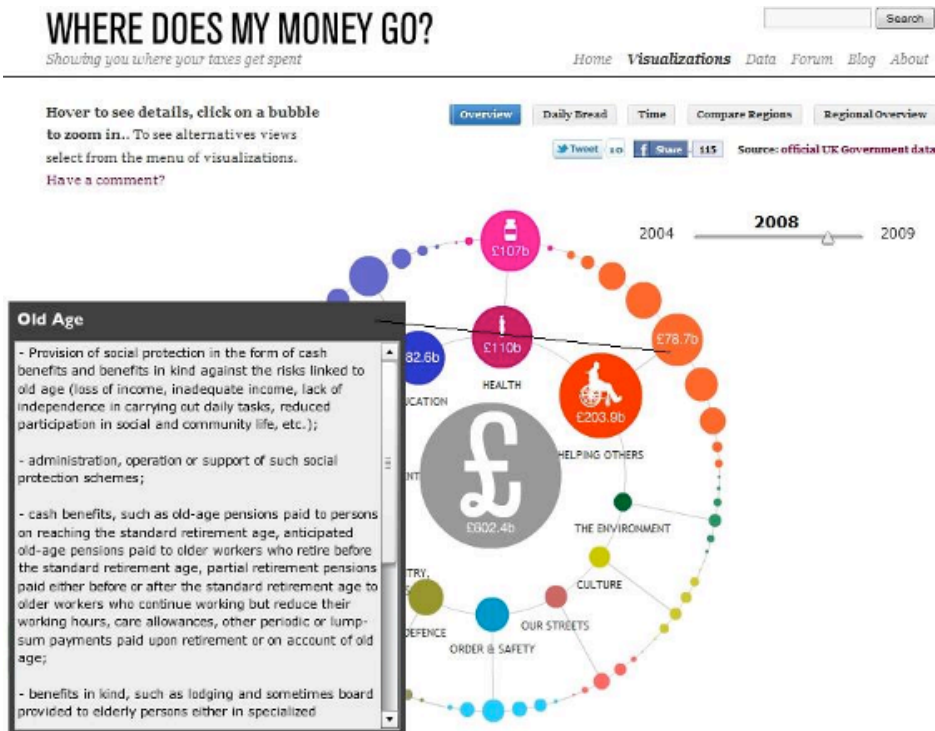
WHERE DOES MY MONEY GO?
Showing you where your taxes get spent

Search

Home Visualizations Data Forum Blog About

Hover to see details, click on a bubble to zoom in.. To see alternatives views select from the menu of visualizations.
Have a comment?

Overview Daily Bread Time Compare Regions Regional Overview

Tweet 10 Share 115 Source: official UK Government data

2004 2008 2009

£107b
£110b
HEALTH
82.6b
UCATION
£78.7b
£203.9b
HELPING OTHERS
£602.4b
THE ENVIRONMENT
CULTURE
OUR STREETS
ORDER & SAFETY
DEFENCE
STRY,
NT

Old Age

- Provision of social protection in the form of cash benefits and benefits in kind against the risks linked to old age (loss of income, inadequate income, lack of independence in carrying out daily tasks, reduced participation in social and community life, etc.);

- administration, operation or support of such social protection schemes;

- cash benefits, such as old-age pensions paid to persons on reaching the standard retirement age, anticipated old-age pensions paid to older workers who retire before the standard retirement age, partial retirement pensions paid either before or after the standard retirement age to older workers who continue working but reduce their working hours, care allowances, other periodic or lump-sum payments paid upon retirement or on account of old age;

- benefits in kind, such as lodging and sometimes board provided to elderly persons either in specialized